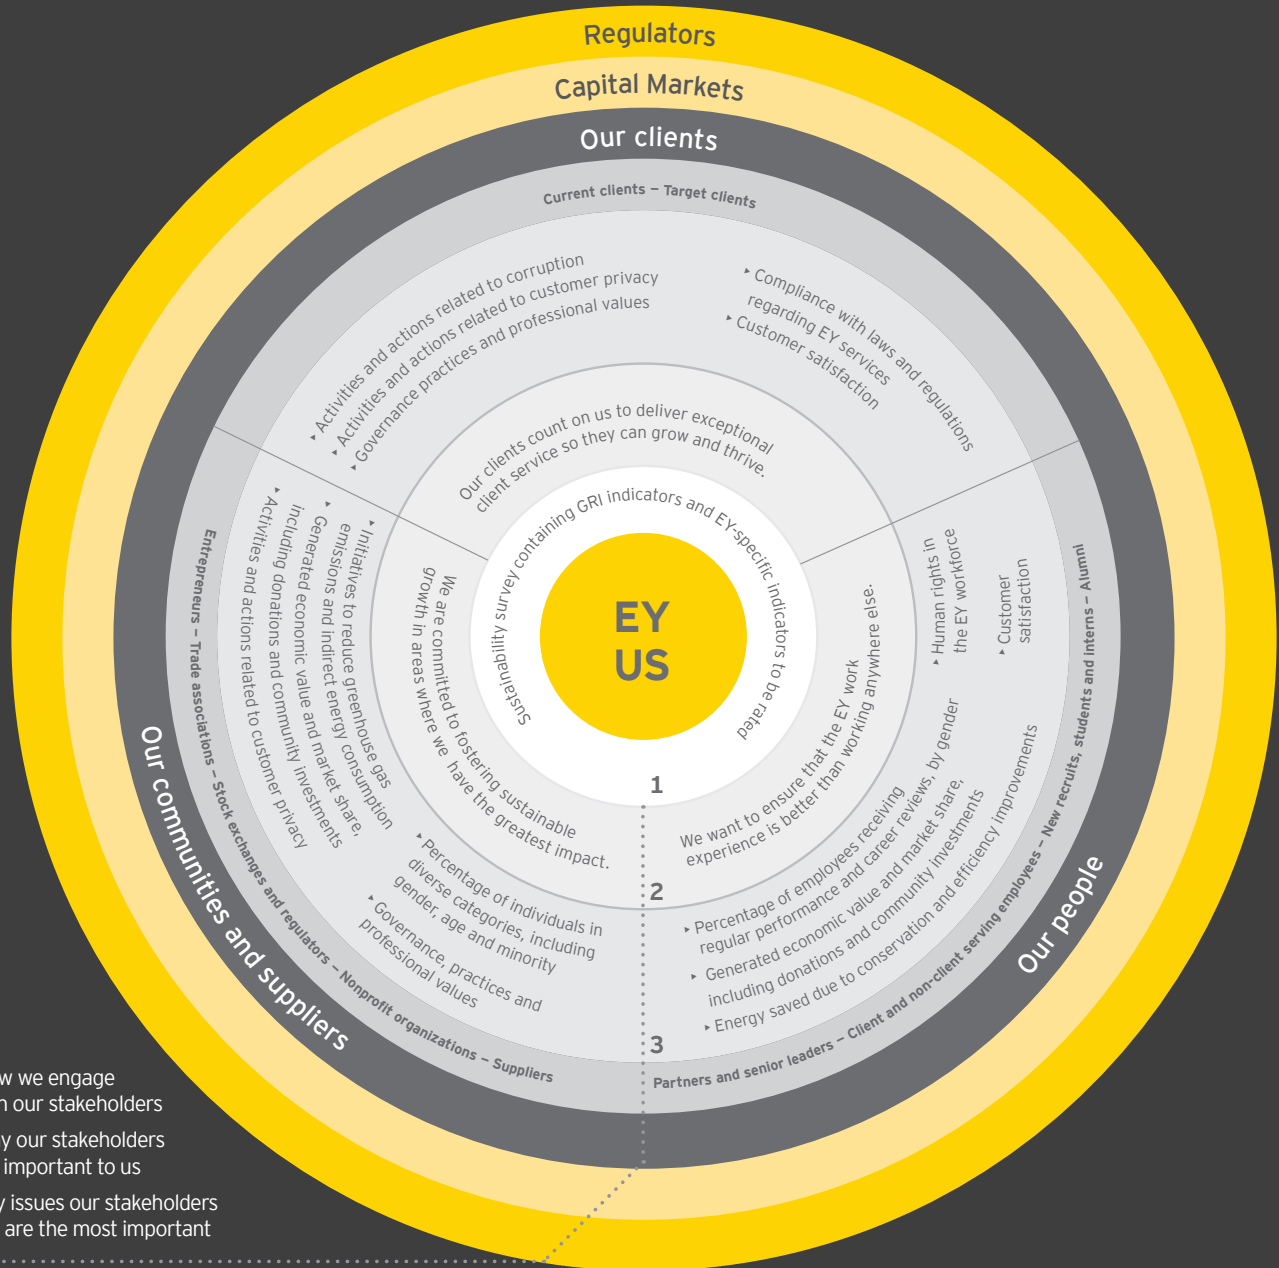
Regulators

Capital Markets

Our clients

Current clients – Target clients

Activities and actions related to corruption
Activities and actions related to customer privacy
Governance practices and professional values

Compliance with laws and regulations regarding EY services
Customer satisfaction

Our clients count on us to deliver exceptional client service so they can grow and thrive.

Sustainability survey containing GRI indicators and EY-specific indicators to be rated

EY US

Human rights in the EY workforce

Customer satisfaction

We want to ensure that the EY work experience is better than working anywhere else.

Percentage of employees receiving regular performance and career reviews, by gender
Generated economic value and market share, including donations and community investments
Energy saved due to conservation and efficiency improvements

Our people

Partners and senior leaders – Client and non-client serving employees – New recruits, students and interns – Alumni

We are committed to fostering sustainable growth in areas where we have the greatest impact.

Initiatives to reduce greenhouse gas emissions and indirect energy consumption
Generated economic value and market share, including donations and community investments
Activities and actions related to customer privacy

Percentage of individuals in diverse categories, including gender, age and minority
Governance, practices and professional values

Entrepreneurs – Trade associations – Stock exchanges and regulators – Nonprofit organizations – Suppliers

Our communities and suppliers

1

2

3

w we engage
n our stakeholders

y our stakeholders
important to us

y issues our stakeholders
are the most important